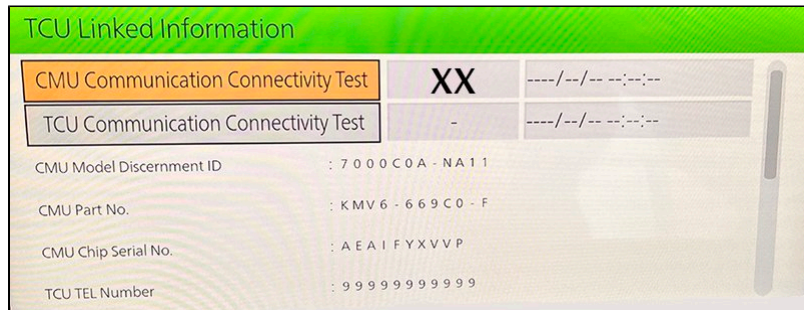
TCU Linked Information

CMU Communication Connectivity Test | XX | ----/--/-- --:--:--

TCU Communication Connectivity Test | - | ----/--/-- --:--:--

CMU Model Discernment ID : 7000C0A-NA11

CMU Part No. : KMV6-669C0-F

CMU Chip Serial No. : AEAIFYXVVP

TCU TEL Number : 99999999999